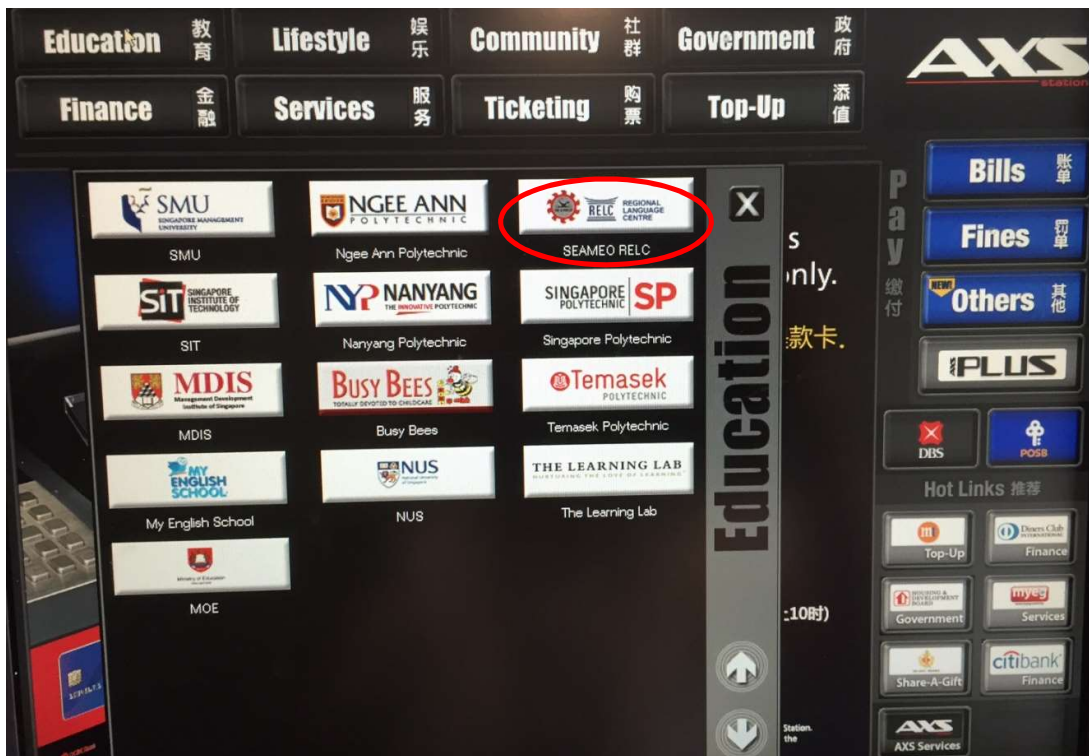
Education 教育
Lifestyle 娱乐
Community 社群
Government 政府
Finance 金融
Services 服务
Ticketing 购票
Top-Up 添值

AXS station

SMU SINGAPORE MANAGEMENT UNIVERSITY
SMU

NGEE ANN POLYTECHNIC
Ngee Ann Polytechnic

RELC REGIONAL LANGUAGE CENTRE
SEAMEO RELC

SIT SINGAPORE INSTITUTE OF TECHNOLOGY
SIT

NYP NANYANG THE INNOVATIVE POLYTECHNIC
Nanyang Polytechnic

SINGAPORE POLYTECHNIC SP
Singapore Polytechnic

MDIS Management Development Institute of Singapore
MDIS

BUSY BEES TOTALLY DEVOTED TO CHILDCARE
Busy Bees

Temasek POLYTECHNIC
Temasek Polytechnic

MY ENGLISH SCHOOL
My English School

NUS National University of Singapore
NUS

THE LEARNING LAB NURTURING THE LOVE OF LEARNING
The Learning Lab

Ministry of Education
MOE

Education

X

s
only.
款卡.
:10时)

Pay 缴付
Bills 账单
Fines 罚单
NEW Others 其他
PLUS
DBS
POSB

Hot Links 推荐
Top-Up
Diners Club International Finance
HOUSING & DEVELOPMENT BOARD Government
myeg Services
Share-A-Gift
citibank Finance
AXS
AXS Services

Station.
the